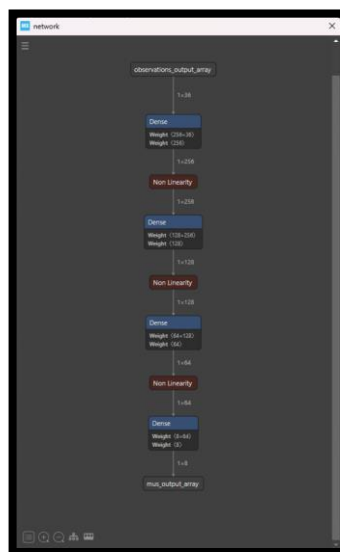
network

observations_output_array

1×38

Dense
Weight ⟨256×38⟩
Weight ⟨256⟩

1×256

Non Linearity

1×256

Dense
Weight ⟨128×256⟩
Weight ⟨128⟩

1×128

Non Linearity

1×128

Dense
Weight ⟨64×128⟩
Weight ⟨64⟩

1×64

Non Linearity

1×64

Dense
Weight ⟨8×64⟩
Weight ⟨8⟩

1×8

mus_output_array